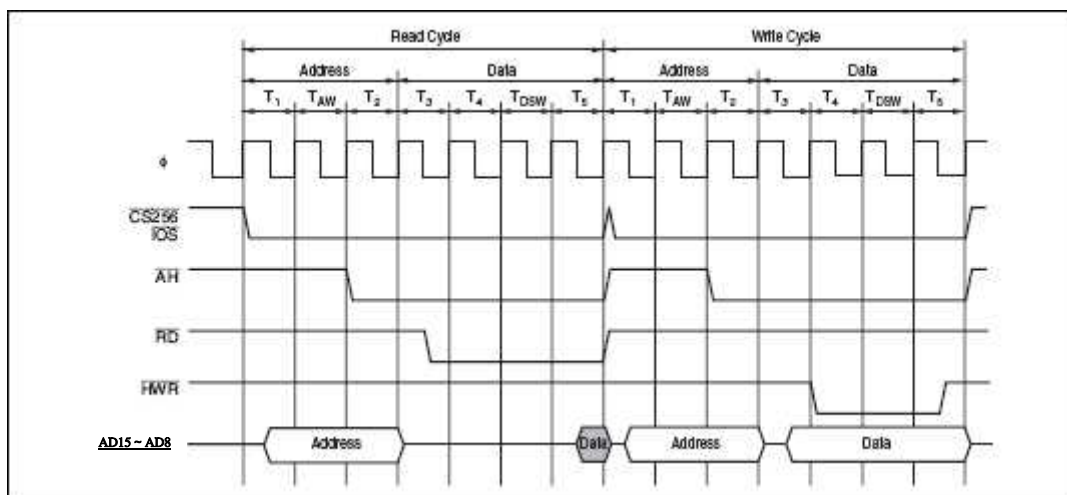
Read Cycle

Write Cycle

Address

Data

Address

Data

$T_1$ $T_{AW}$ $T_2$ $T_3$ $T_4$ $T_{DSW}$ $T_5$ $T_1$ $T_{AW}$ $T_2$ $T_3$ $T_4$ $T_{DSW}$ $T_5$

φ

CS256
IOS

AH

RD

HWR

AD15 ~ AD8

Address

Data

Address

Data